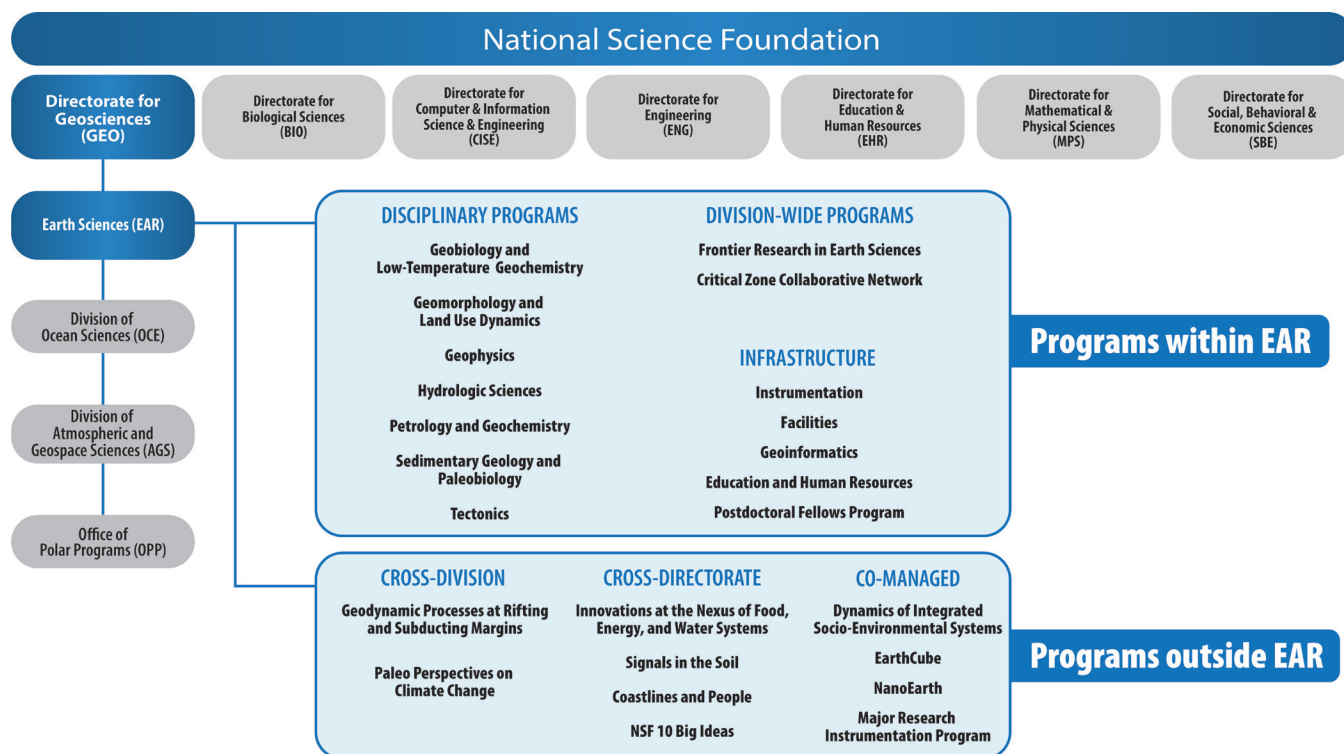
National Science Foundation

Directorate for Geosciences (GEO)

Directorate for Biological Sciences (BIO)

Directorate for Computer & Information Science & Engineering (CISE)

Directorate for Engineering (ENG)

Directorate for Education & Human Resources (EHR)

Directorate for Mathematical & Physical Sciences (MPS)

Directorate for Social, Behavioral & Economic Sciences (SBE)

Earth Sciences (EAR)

Division of Ocean Sciences (OCE)

Division of Atmospheric and Geospace Sciences (AGS)

Office of Polar Programs (OPP)

DISCIPLINARY PROGRAMS

Geobiology and Low-Temperature Geochemistry

Geomorphology and Land Use Dynamics

Geophysics

Hydrologic Sciences

Petrology and Geochemistry

Sedimentary Geology and Paleobiology

Tectonics

DIVISION-WIDE PROGRAMS

Frontier Research in Earth Sciences

Critical Zone Collaborative Network

INFRASTRUCTURE

Instrumentation

Facilities

Geoinformatics

Education and Human Resources

Postdoctoral Fellows Program

Programs within EAR

CROSS-DIVISION

Geodynamic Processes at Rifting and Subducting Margins

Paleo Perspectives on Climate Change

CROSS-DIRECTORATE

Innovations at the Nexus of Food, Energy, and Water Systems

Signals in the Soil

Coastlines and People

NSF 10 Big Ideas

CO-MANAGED

Dynamics of Integrated Socio-Environmental Systems

EarthCube

NanoEarth

Major Research Instrumentation Program

Programs outside EAR